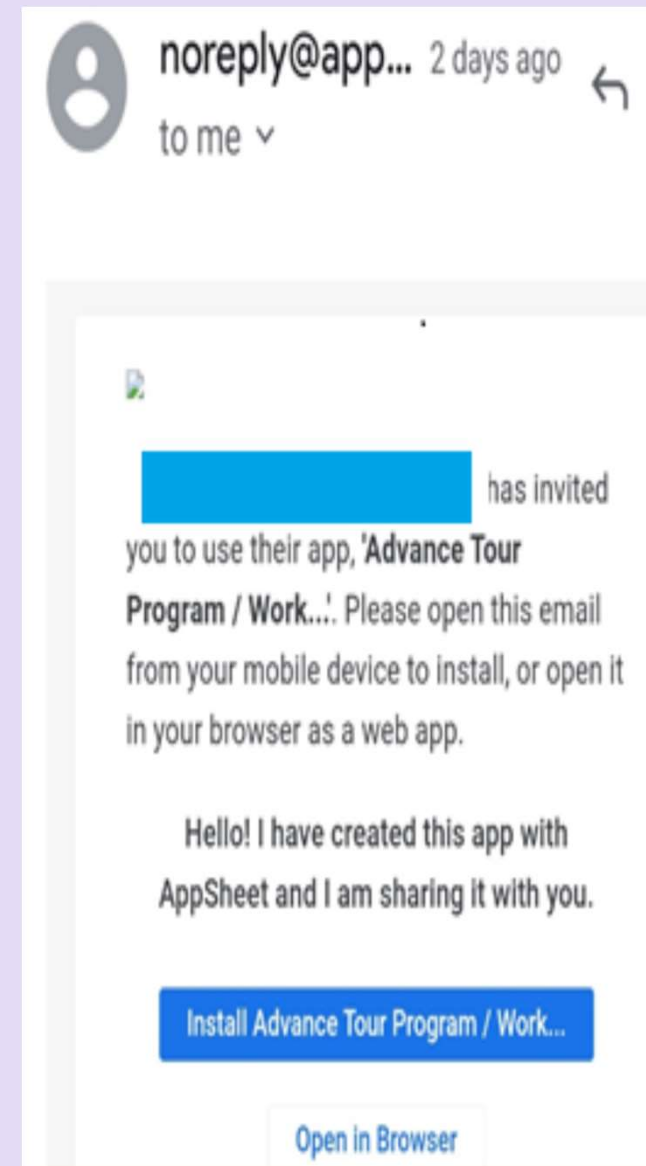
noreply@app... 2 days ago
to me

has invited you to use their app, 'Advance Tour Program / Work...'. Please open this email from your mobile device to install, or open it in your browser as a web app.

Hello! I have created this app with AppSheet and I am sharing it with you.

Install Advance Tour Program / Work...

Open in Browser